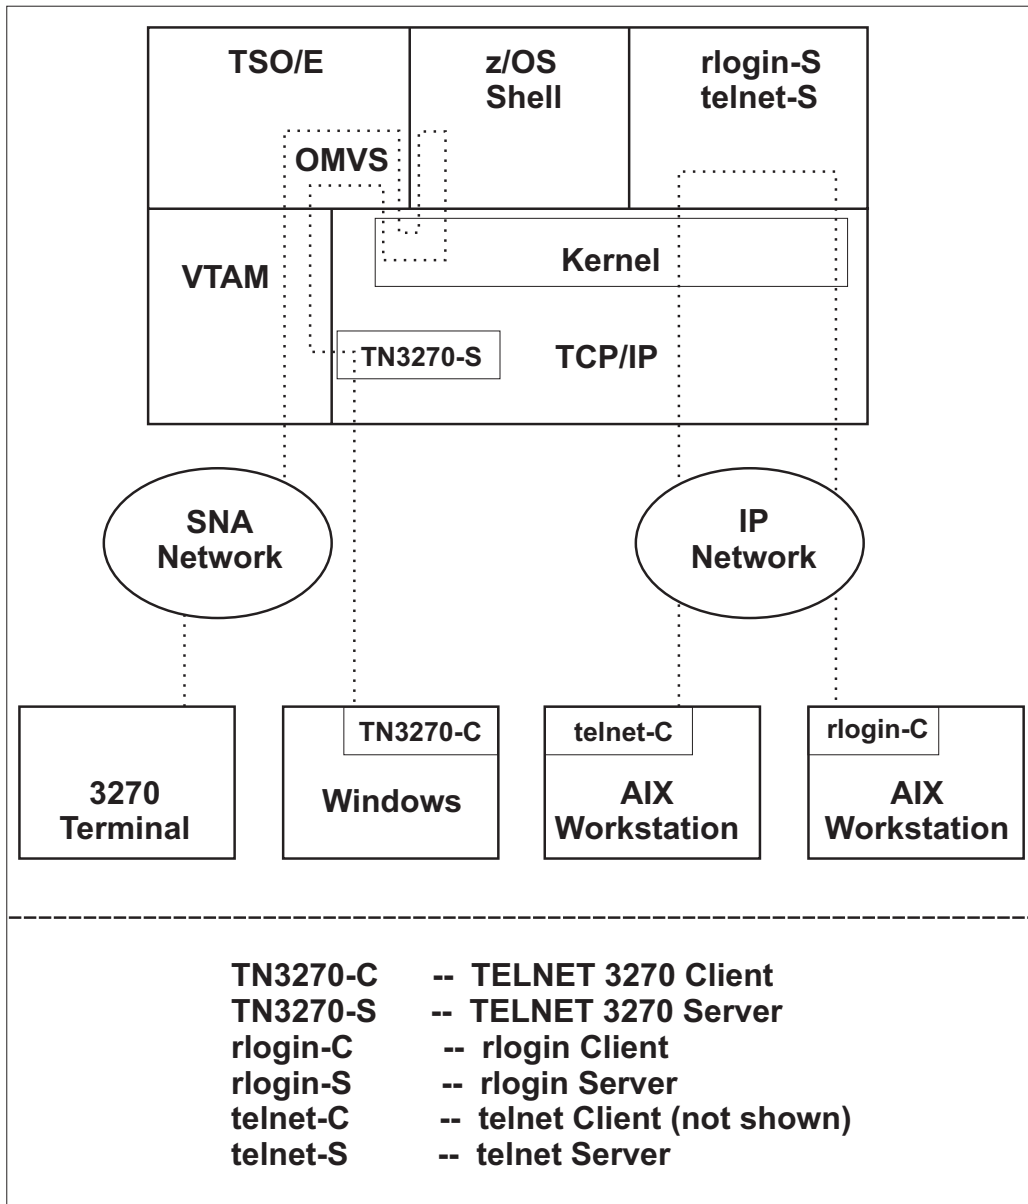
TSO/E

z/OS Shell

rlogin-S
telnet-S

OMVS

VTAM

Kernel

TN3270-S

TCP/IP

SNA Network

IP Network

3270 Terminal

TN3270-C

Windows

telnet-C

AIX Workstation

rlogin-C

AIX Workstation

TN3270-C -- TELNET 3270 Client
TN3270-S -- TELNET 3270 Server
rlogin-C -- rlogin Client
rlogin-S -- rlogin Server
telnet-C -- telnet Client (not shown)
telnet-S -- telnet Server